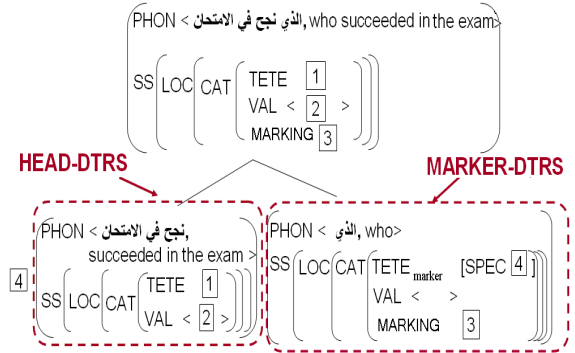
PHON < الذي نجح في الامتحان, who succeeded in the exam>
SS LOC CAT TETE $\boxed{1}$
VAL < $\boxed{2}$ >
MARKING $\boxed{3}$

HEAD-DTRS

MARKER-DTRS

PHON < نجح في الامتحان, succeeded in the exam >
$\boxed{4}$ SS LOC CAT TETE $\boxed{1}$
VAL < $\boxed{2}$ >

PHON < الذي, who>
SS LOC CAT TETE$_{marker}$ [SPEC $\boxed{4}$]
VAL < >
MARKING $\boxed{3}$